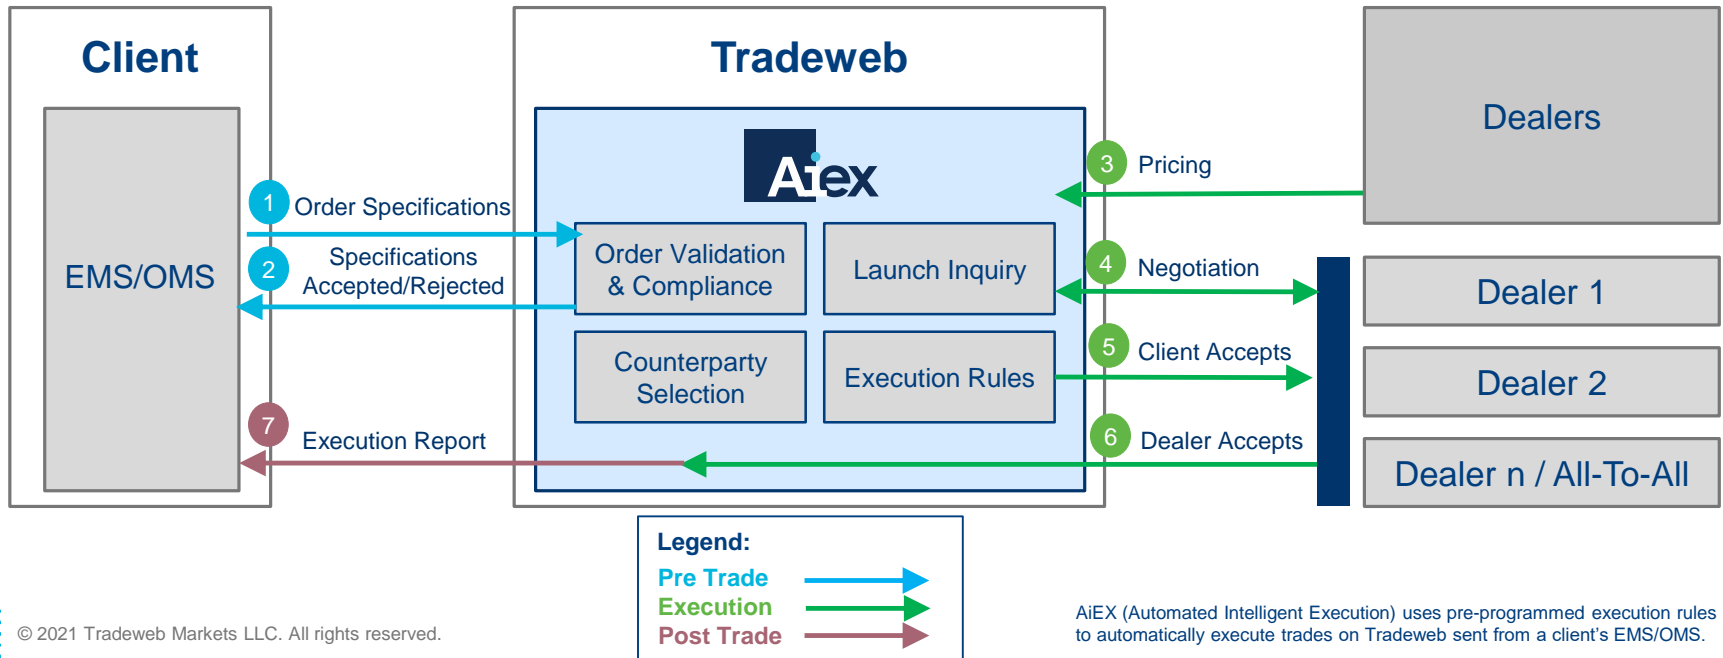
Client

EMS/OMS

Tradeweb

AiEX

Dealers

1 Order Specifications

2 Specifications Accepted/Rejected

Order Validation & Compliance

Launch Inquiry

Counterparty Selection

Execution Rules

3 Pricing

4 Negotiation

5 Client Accepts

6 Dealer Accepts

7 Execution Report

Dealer 1

Dealer 2

Dealer n / All-To-All

Legend:
Pre Trade
Execution
Post Trade

© 2021 Tradeweb Markets LLC. All rights reserved.

AiEX (Automated Intelligent Execution) uses pre-programmed execution rules to automatically execute trades on Tradeweb sent from a client's EMS/OMS.